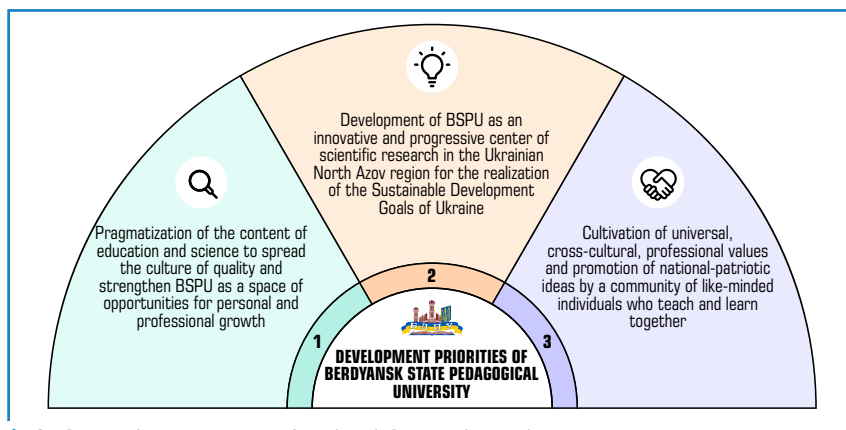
Pragmatization of the content of education and science to spread the culture of quality and strengthen BSPU as a space of opportunities for personal and professional growth

Development of BSPU as an innovative and progressive center of scientific research in the Ukrainian North Azov region for the realization of the Sustainable Development Goals of Ukraine

Cultivation of universal, cross-cultural, professional values and promotion of national-patriotic ideas by a community of like-minded individuals who teach and learn together

1

2

3

DEVELOPMENT PRIORITIES OF BERDYANSK STATE PEDAGOGICAL UNIVERSITY